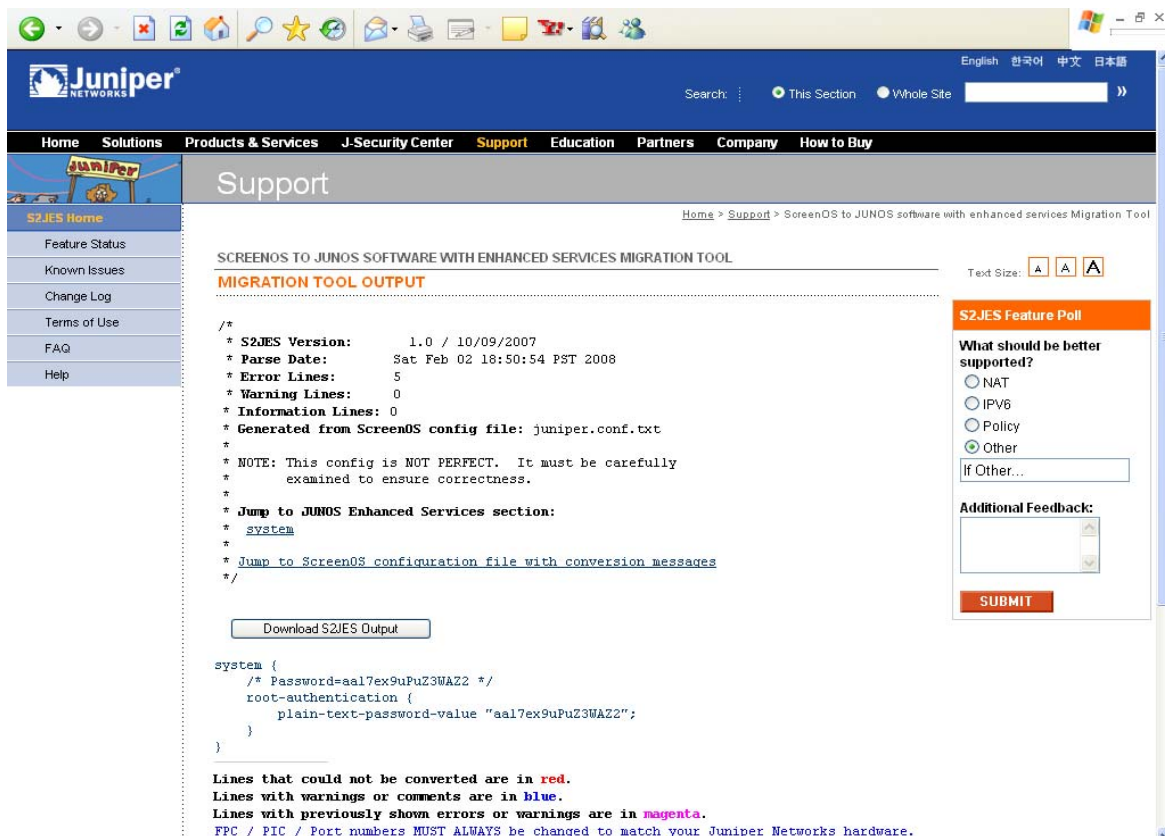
Juniper NETWORKS

English 한국어 中文 日本語

Search: This Section Whole Site »

Home Solutions Products & Services J-Security Center Support Education Partners Company How to Buy

Juniper

Support

S2JES Home
Feature Status
Known Issues
Change Log
Terms of Use
FAQ
Help

Home > Support > ScreenOS to JUNOS software with enhanced services Migration Tool

SCREENOS TO JUNOS SOFTWARE WITH ENHANCED SERVICES MIGRATION TOOL

MIGRATION TOOL OUTPUT

Text Size: A A A

/*
 * S2JES Version: 1.0 / 10/09/2007
 * Parse Date: Sat Feb 02 18:50:54 PST 2008
 * Error Lines: 5
 * Warning Lines: 0
 * Information Lines: 0
 * Generated from ScreenOS config file: juniper.conf.txt
 *
 * NOTE: This config is NOT PERFECT. It must be carefully
 * examined to ensure correctness.
 *
 * Jump to JUNOS Enhanced Services section:
 * system
 *
 * Jump to ScreenOS configuration file with conversion messages
 */

Download S2JES Output

system {
    /* Password=aal7ex9uPuZ3WAZ2 */
    root-authentication {
        plain-text-password-value "aal7ex9uPuZ3WAZ2";
    }
}

Lines that could not be converted are in red.
Lines with warnings or comments are in blue.
Lines with previously shown errors or warnings are in magenta.
FPC / PIC / Port numbers MUST ALWAYS be changed to match your Juniper Networks hardware.

S2JES Feature Poll

What should be better supported?
NAT
IPV6
Policy
Other
If Other...

Additional Feedback:

SUBMIT